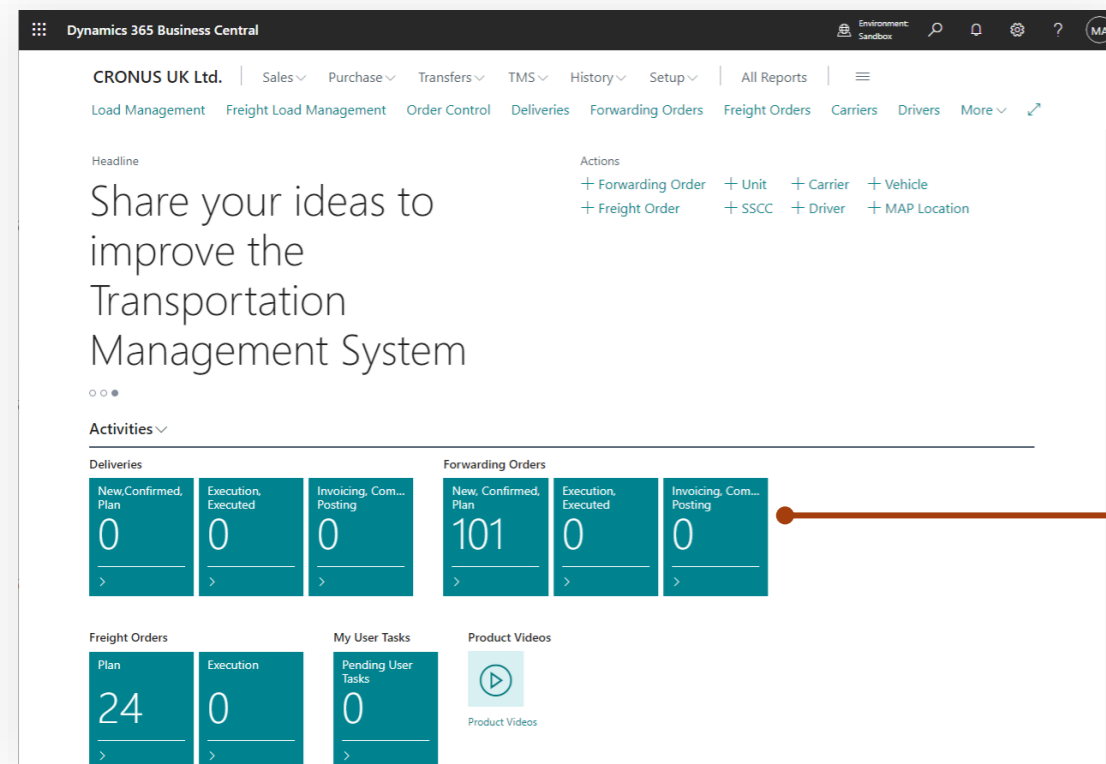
Dynamics 365 Business Central

Environment: Sandbox

MA

CRONUS UK Ltd. | Sales Purchase Transfers TMS History Setup | All Reports |

Load Management Freight Load Management Order Control Deliveries Forwarding Orders Freight Orders Carriers Drivers More

Headline

Share your ideas to improve the Transportation Management System

Actions

+ Forwarding Order + Unit + Carrier + Vehicle

+ Freight Order + SSCC + Driver + MAP Location

Activities

Deliveries

New,Confirmed, Plan
0
>

Execution, Executed
0
>

Invoicing, Com... Posting
0
>

Forwarding Orders

New, Confirmed, Plan
101
>

Execution, Executed
0
>

Invoicing, Com... Posting
0
>

Freight Orders

Plan
24
>

Execution
0
>

My User Tasks

Pending User Tasks
0
>

Product Videos

Product Videos